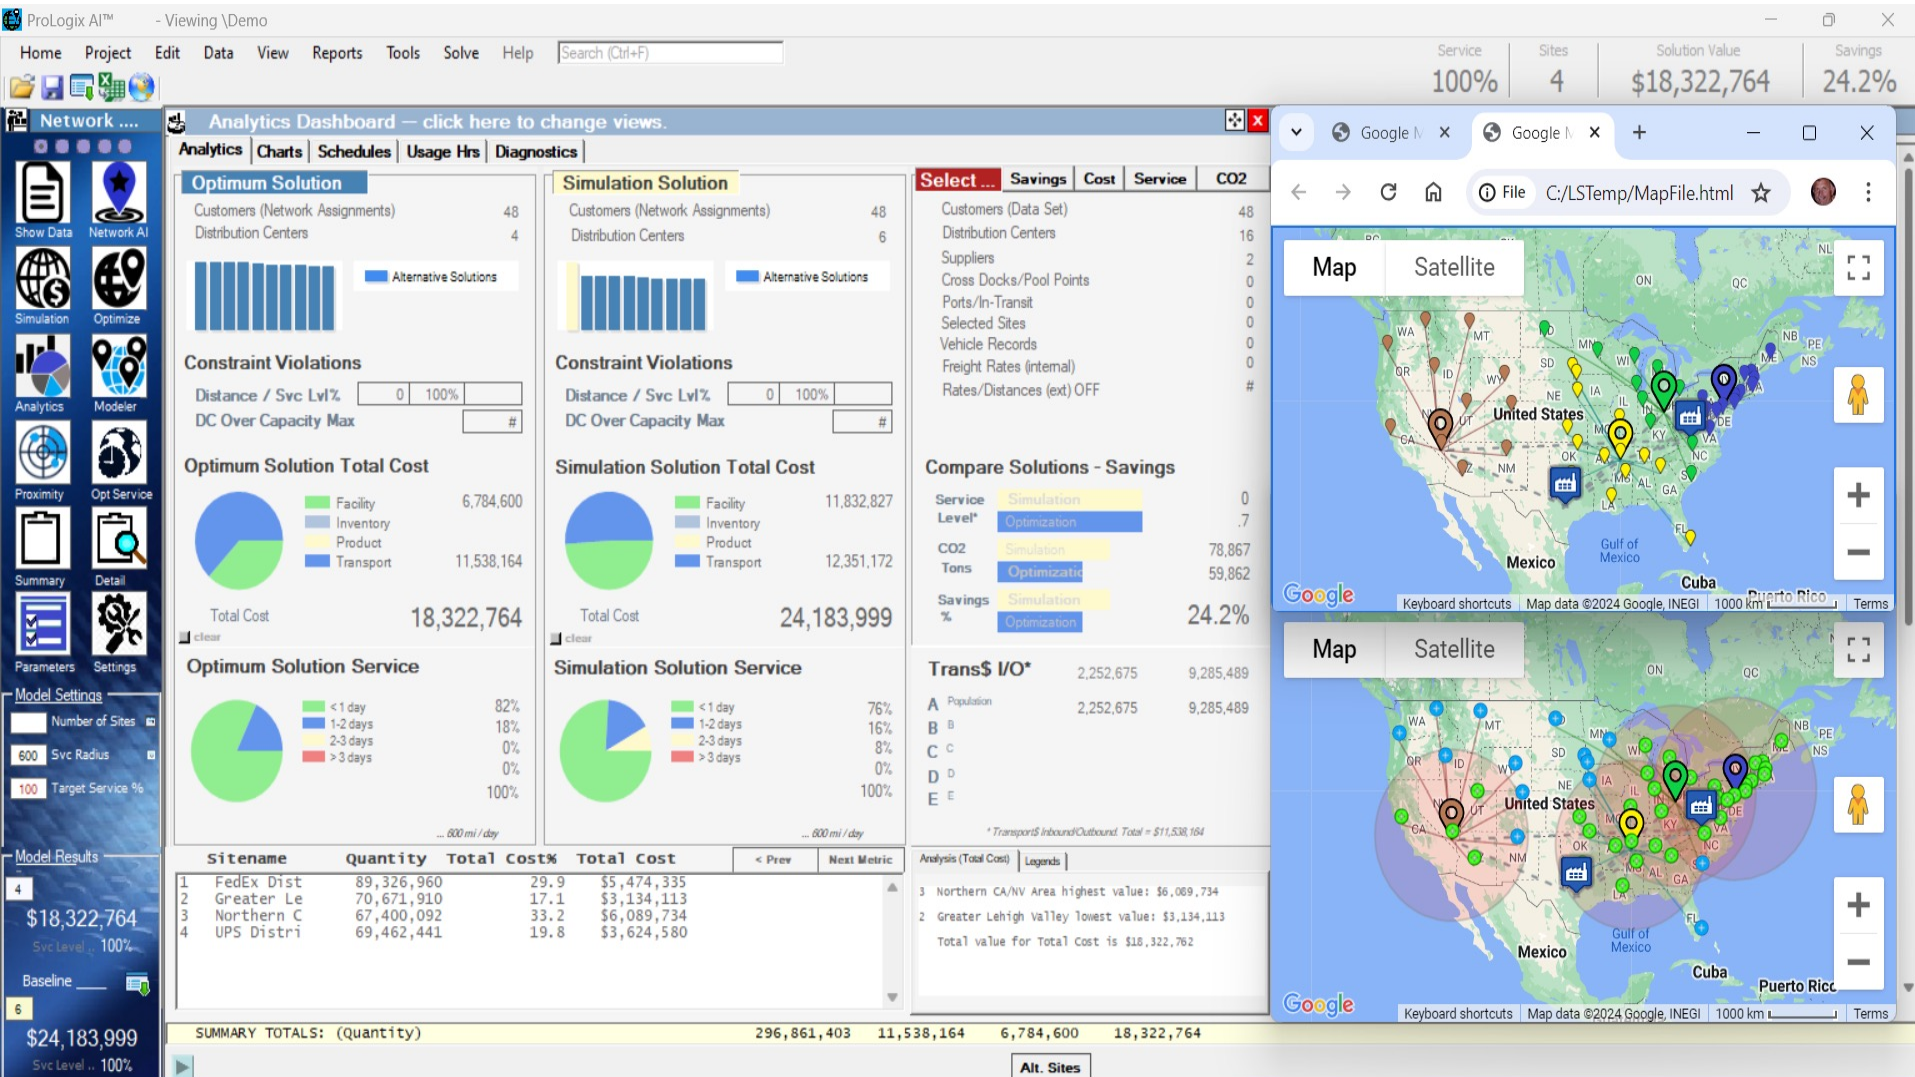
ProLogix AI™ - Viewing \Demo

Home Project Edit Data View Reports Tools Solve Help Search (Ctrl+F)

Service 100% | Sites 4 | Solution Value $18,322,764 | Savings 24.2%

Network ....

Show Data, Network AI, Simulation, Optimize, Analytics, Modeler, Proximity, Opt Service, Summary, Detail, Parameters, Settings

Model Settings
Number of Sites
600 Svc Radius
100 Target Service %

Model Results
4
$18,322,764
Svc Level .. 100%
Baseline
6
$24,183,999
Svc Level .. 100%

Analytics Dashboard — click here to change views.

Analytics | Charts | Schedules | Usage Hrs | Diagnostics

Optimum Solution
Customers (Network Assignments) 48
Distribution Centers 4
Alternative Solutions

Constraint Violations
Distance / Svc Lvl% 0 100%
DC Over Capacity Max #

Optimum Solution Total Cost
Facility 6,784,600
Inventory
Product
Transport 11,538,164
Total Cost 18,322,764
clear

Optimum Solution Service
< 1 day 82%
1-2 days 18%
2-3 days 0%
> 3 days 0%
100%
... 600 mi / day

Simulation Solution
Customers (Network Assignments) 48
Distribution Centers 6
Alternative Solutions

Constraint Violations
Distance / Svc Lvl% 0 100%
DC Over Capacity Max #

Simulation Solution Total Cost
Facility 11,832,827
Inventory
Product
Transport 12,351,172
Total Cost 24,183,999
clear

Simulation Solution Service
< 1 day 76%
1-2 days 16%
2-3 days 8%
> 3 days 0%
100%
... 600 mi / day

Select ... | Savings | Cost | Service | CO2
Customers (Data Set) 48
Distribution Centers 16
Suppliers 2
Cross Docks/Pool Points 0
Ports/In-Transit 0
Selected Sites 0
Vehicle Records 0
Freight Rates (internal) 0
Rates/Distances (ext) OFF #

Compare Solutions - Savings
Service Level* Simulation 0
Optimization .7
CO2 Tons Simulation 78,867
Optimization 59,862
Savings % Simulation
Optimization 24.2%

Trans$ I/O* 2,252,675 9,285,489
A Population 2,252,675 9,285,489
B B
C C
D D
E E
* Transport$ Inbound/Outbound Total = $11,538,164

| Sitename | Quantity | Total Cost% | Total Cost |
|---|---|---|---|
| 1 FedEx Dist | 89,326,960 | 29.9 | $5,474,335 |
| 2 Greater Le | 70,671,910 | 17.1 | $3,134,113 |
| 3 Northern C | 67,400,092 | 33.2 | $6,089,734 |
| 4 UPS Distri | 69,462,441 | 19.8 | $3,624,580 |

< Prev | Next Metric

Analysis (Total Cost) | Legends
3 Northern CA/NV Area highest value: $6,089,734
2 Greater Lehigh Valley lowest value: $3,134,113
Total value for Total Cost is $18,322,762

SUMMARY TOTALS: (Quantity) 296,861,403 11,538,164 6,784,600 18,322,764

Alt. Sites

Google M × | Google M × | +
File C:/LSTemp/MapFile.html

Map Satellite
ON QC NL NB PE NS WA MT ND MN OR ID SD WY WI NE IA United States UT CA NM OK MO KY VA DE NC AL GA LA FL Mexico Gulf of Mexico Cuba Puerto Rico
Google Keyboard shortcuts Map data ©2024 Google, INEGI 1000 km Terms

Map Satellite
ON QC NB PE NS WA MT MN OR ID SD WY WI NE IA United States UT CA NM OK KY VA DE NC AL GA FL Mexico Gulf of Mexico Cuba Puerto Rico
Google Keyboard shortcuts Map data ©2024 Google, INEGI 1000 km Terms